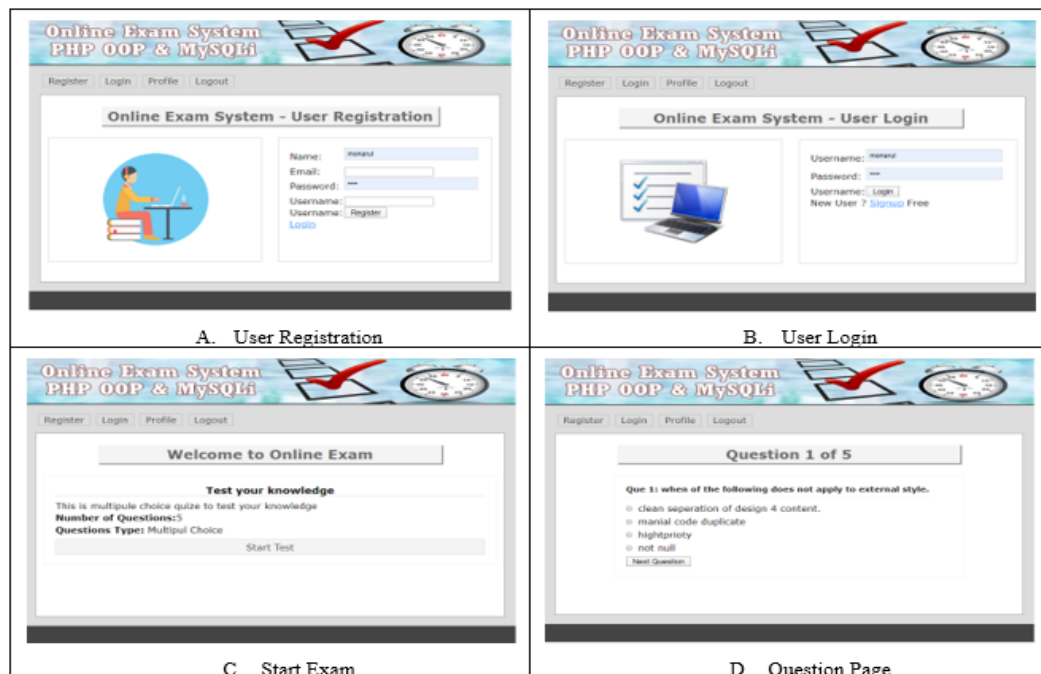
| Online Exam System PHP OOP & MySQLi<br><br>Register Login Profile Logout<br><br>Online Exam System - User Registration<br><br>Name: monarul<br>Email:<br>Password: \*\*\*\*<br>Username:<br>Username: Register<br>Login<br><br>A. User Registration | Online Exam System PHP OOP & MySQLi<br><br>Register Login Profile Logout<br><br>Online Exam System - User Login<br><br>Username: monarul<br>Password: \*\*\*\*<br>Username: Login<br>New User ? Signup Free<br><br>B. User Login |
|---|---|
| Online Exam System PHP OOP & MySQLi<br><br>Register Login Profile Logout<br><br>Welcome to Online Exam<br><br>Test your knowledge<br>This is multipule choice quize to test your knowledge<br>Number of Questions:5<br>Questions Type: Multipul Choice<br>Start Test<br><br>C. Start Exam | Online Exam System PHP OOP & MySQLi<br><br>Register Login Profile Logout<br><br>Question 1 of 5<br><br>Que 1: when of the following does not apply to external style.<br>clean seperation of design 4 content.<br>manial code duplicate<br>hightprioty<br>not null<br>Next Question<br><br>D. Question Page |